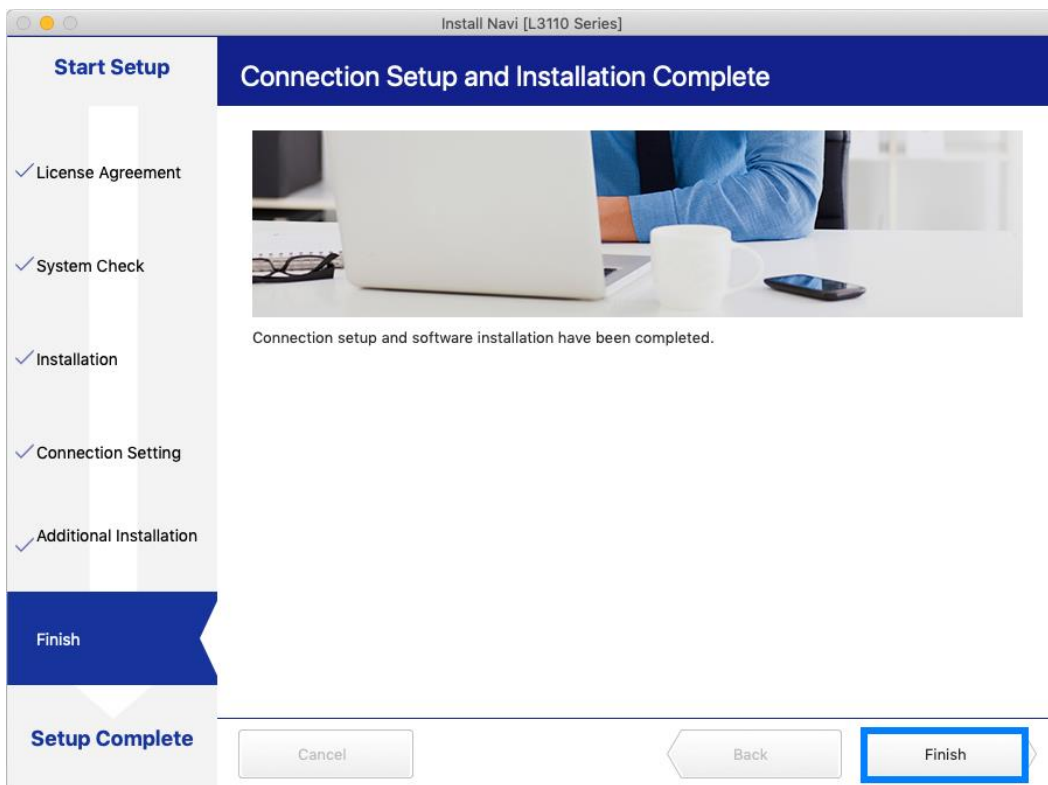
Install Navi [L3110 Series]

Start Setup

Connection Setup and Installation Complete

✓License Agreement

✓System Check

✓Installation

✓Connection Setting

✓Additional Installation

Finish

Setup Complete

Connection setup and software installation have been completed.

Cancel

Back

Finish